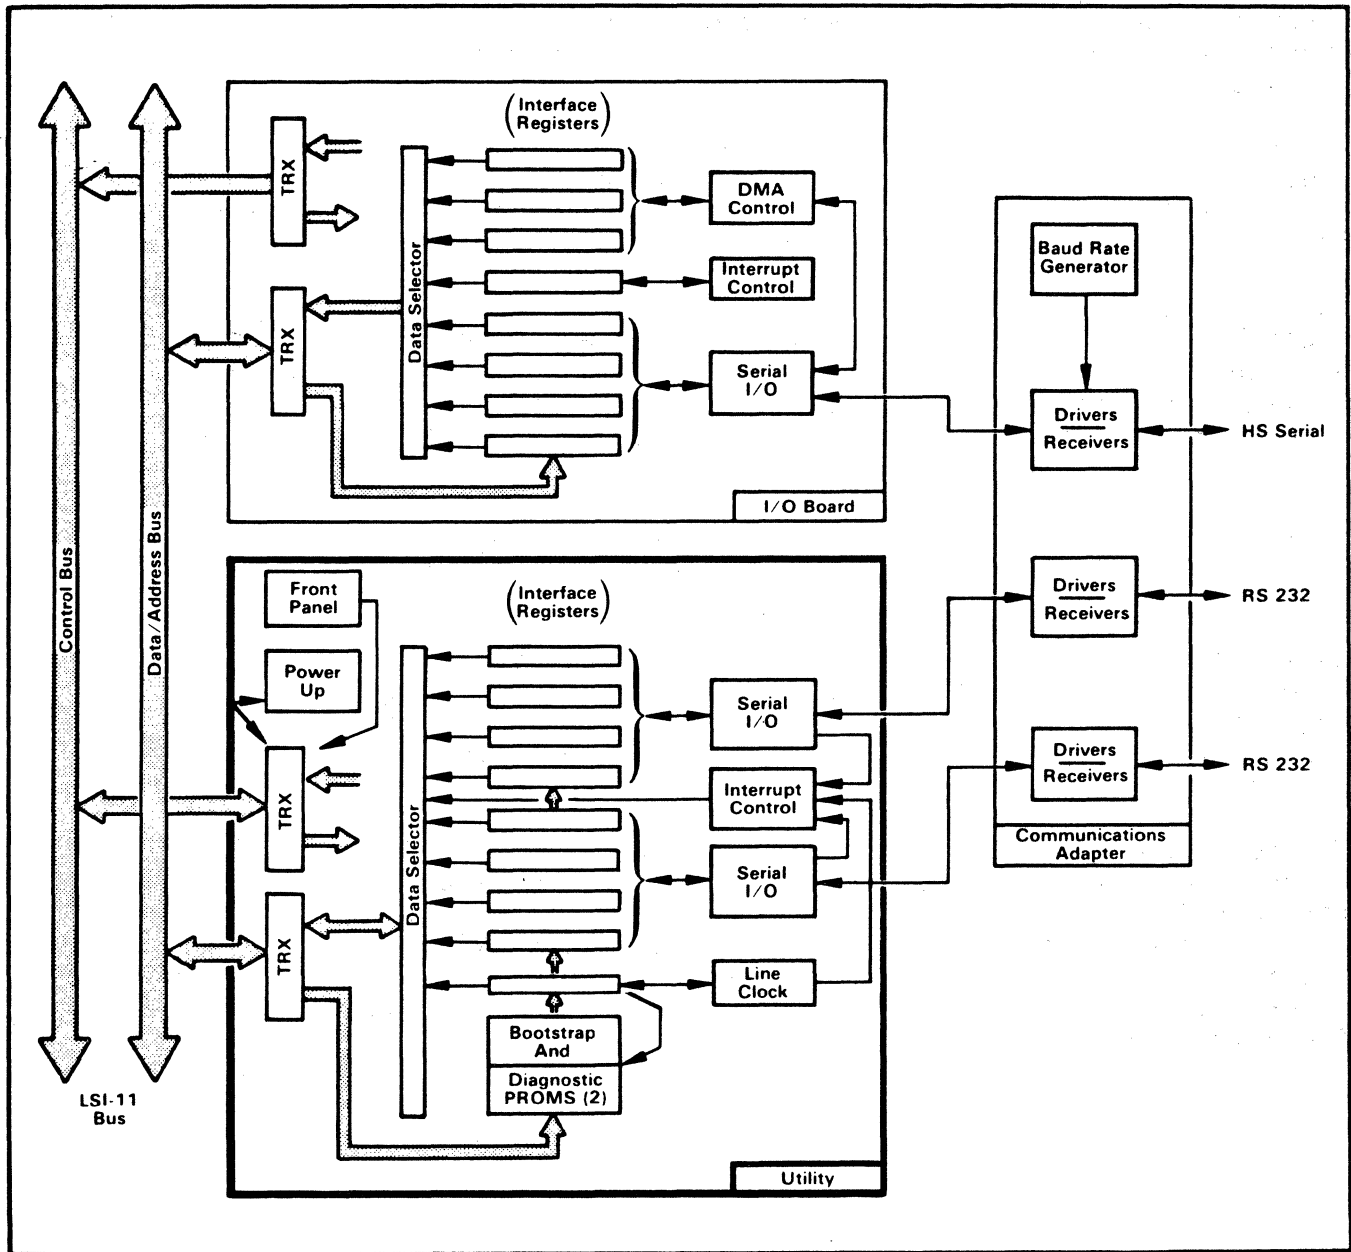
Control Bus

Data/Address Bus

LSI-11 Bus

TRX

TRX

(Interface Registers)

Data Selector

DMA Control

Interrupt Control

Serial I/O

I/O Board

Baud Rate Generator

Drivers Receivers

HS Serial

Drivers Receivers

RS 232

Drivers Receivers

RS 232

Communications Adapter

Front Panel

Power Up

TRX

TRX

(Interface Registers)

Data Selector

Serial I/O

Interrupt Control

Serial I/O

Line Clock

Bootstrap And

Diagnostic PROMS (2)

Utility